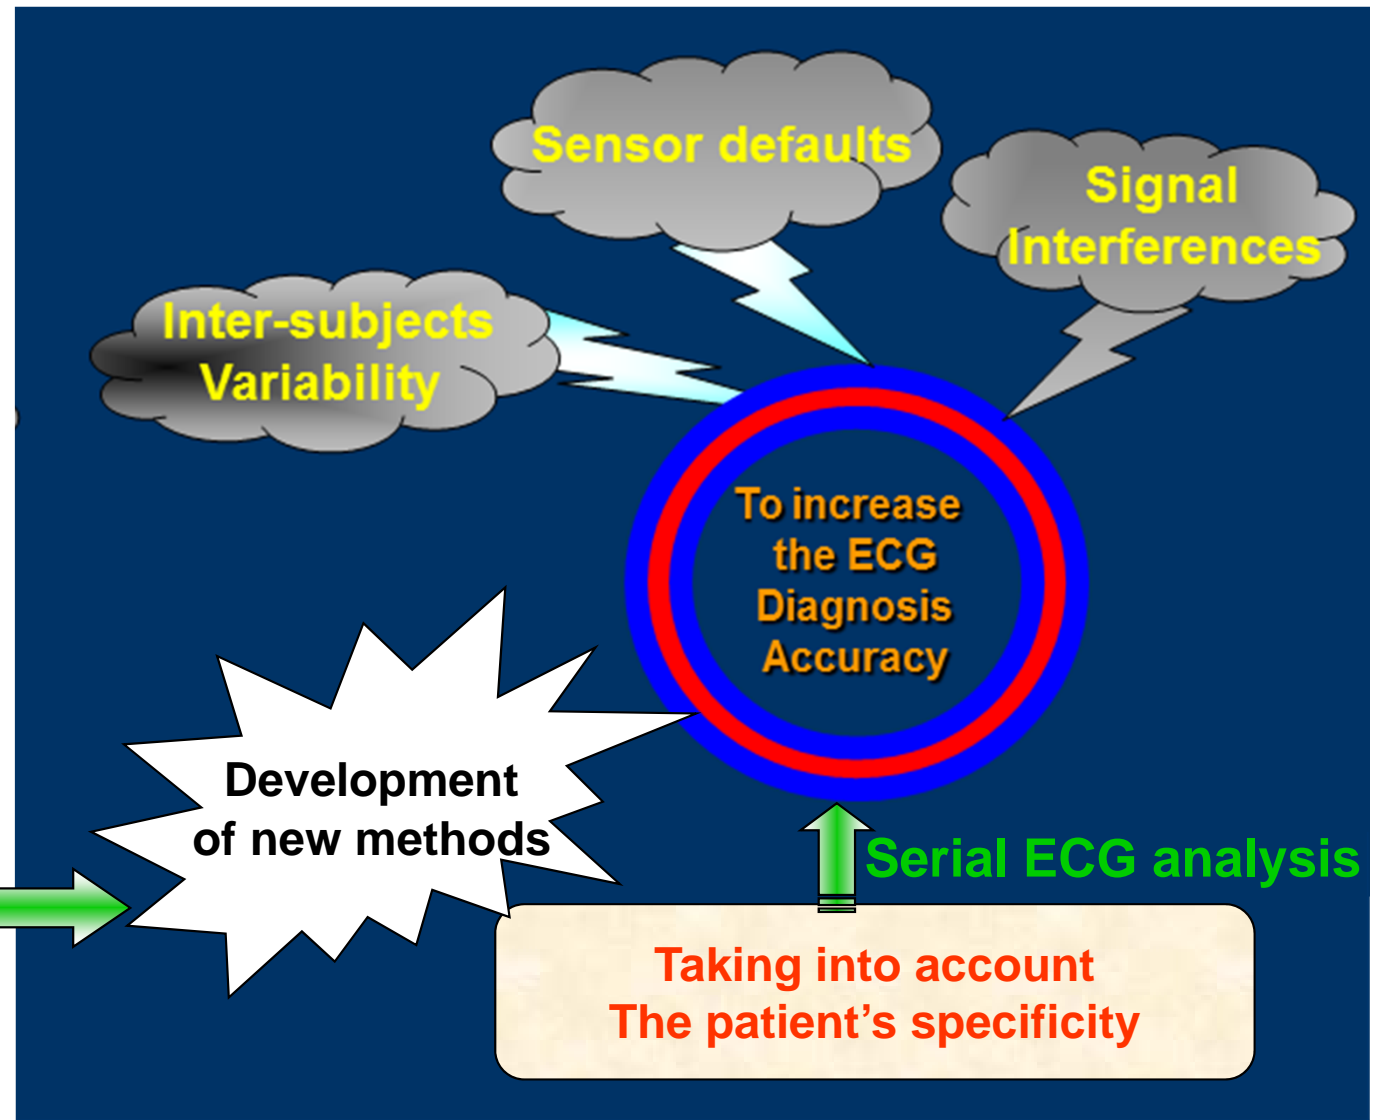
Sensor defaults

Signal Interferences

Inter-subjects Variability

To increase the ECG Diagnosis Accuracy

Development of new methods

Serial ECG analysis

Taking into account
The patient's specificity